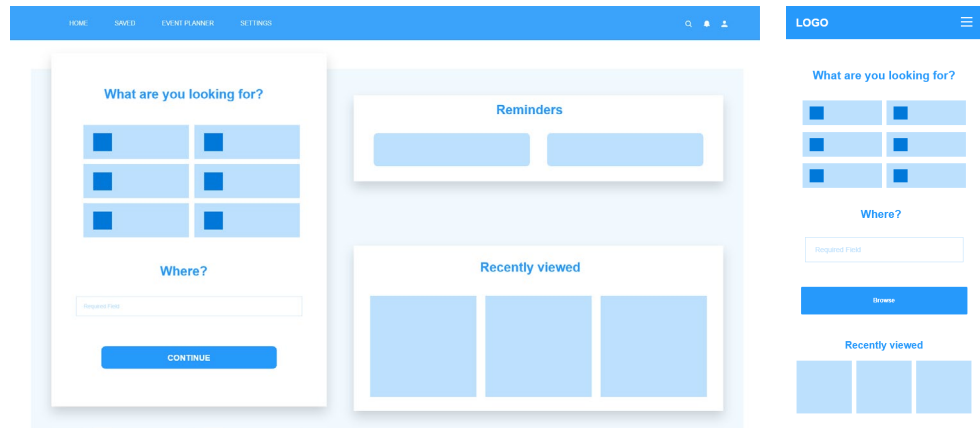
HOME SAVED EVENT PLANNER SETTINGS

What are you looking for?

Where?

Required Field

CONTINUE

Reminders

Recently viewed

LOGO

What are you looking for?

Where?

Required Field

Browse

Recently viewed